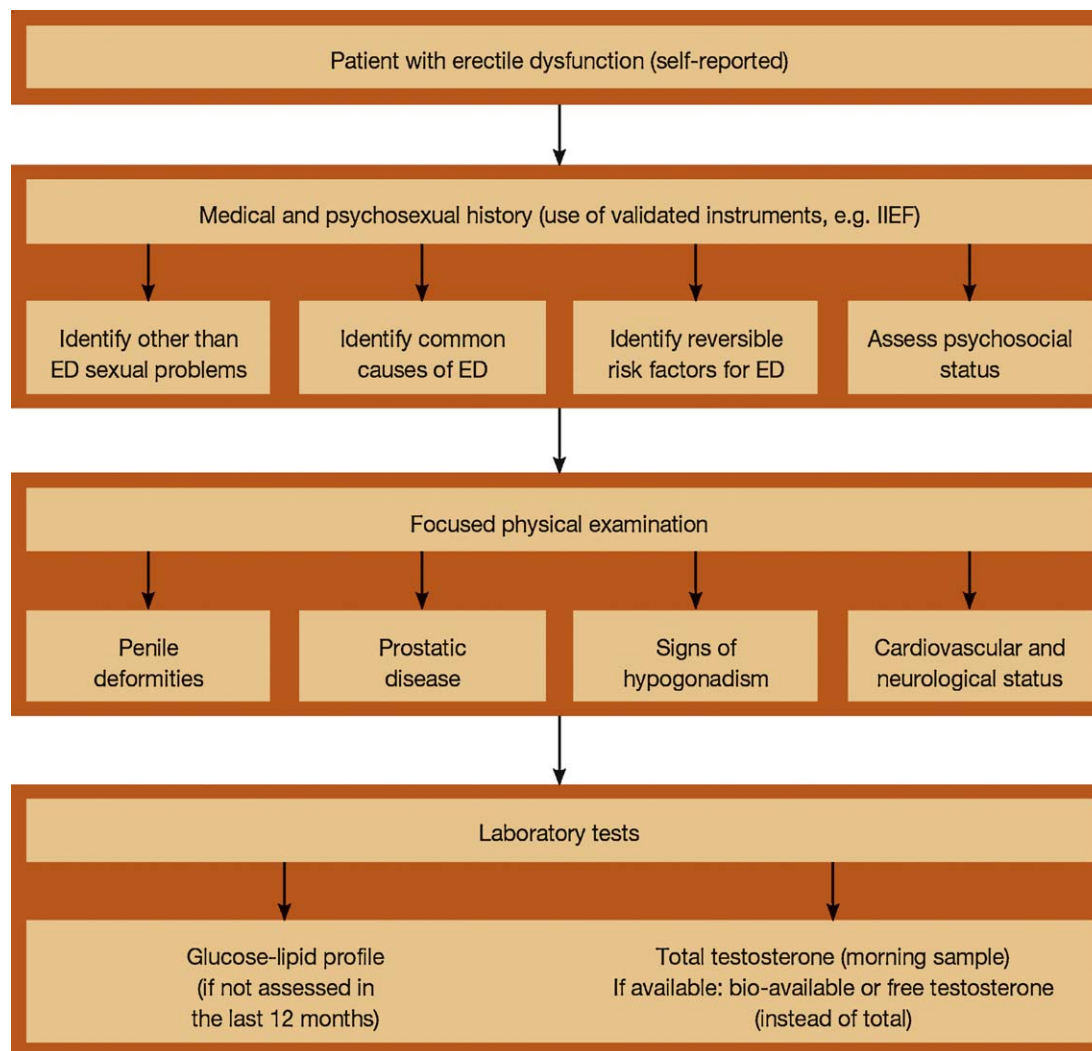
Patient with erectile dysfunction (self-reported)

Medical and psychosexual history (use of validated instruments, e.g. IIEF)

Identify other than ED sexual problems

Identify common causes of ED

Identify reversible risk factors for ED

Assess psychosocial status

Focused physical examination

Penile deformities

Prostatic disease

Signs of hypogonadism

Cardiovascular and neurological status

Laboratory tests

Glucose-lipid profile (if not assessed in the last 12 months)

Total testosterone (morning sample) If available: bio-available or free testosterone (instead of total)